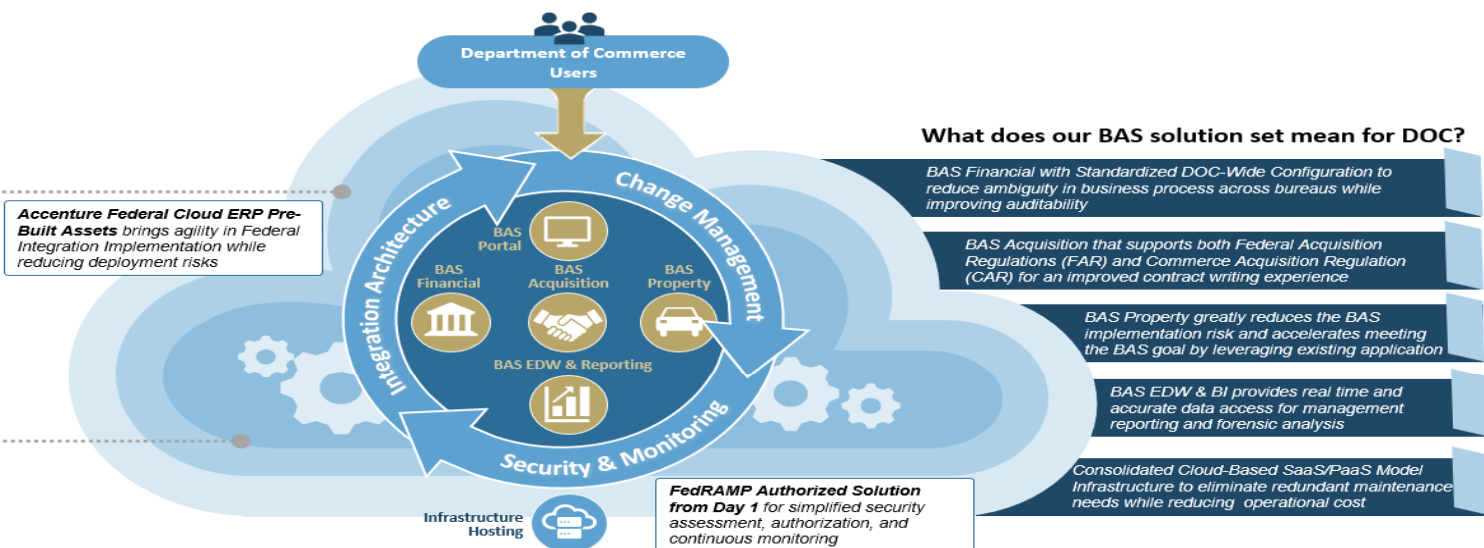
Department of Commerce Users

What does our BAS solution set mean for DOC?

BAS Financial with Standardized DOC-Wide Configuration to reduce ambiguity in business process across bureaus while improving auditability

BAS Acquisition that supports both Federal Acquisition Regulations (FAR) and Commerce Acquisition Regulation (CAR) for an improved contract writing experience

BAS Property greatly reduces the BAS implementation risk and accelerates meeting the BAS goal by leveraging existing application

BAS EDW & BI provides real time and accurate data access for management reporting and forensic analysis

Consolidated Cloud-Based SaaS/PaaS Model Infrastructure to eliminate redundant maintenance needs while reducing operational cost

Accenture Federal Cloud ERP Pre-Built Assets brings agility in Federal Integration Implementation while reducing deployment risks

Integration Architecture

Change Management

Security & Monitoring

BAS Portal

BAS Financial

BAS Acquisition

BAS Property

BAS EDW & Reporting

Infrastructure Hosting

FedRAMP Authorized Solution from Day 1 for simplified security assessment, authorization, and continuous monitoring